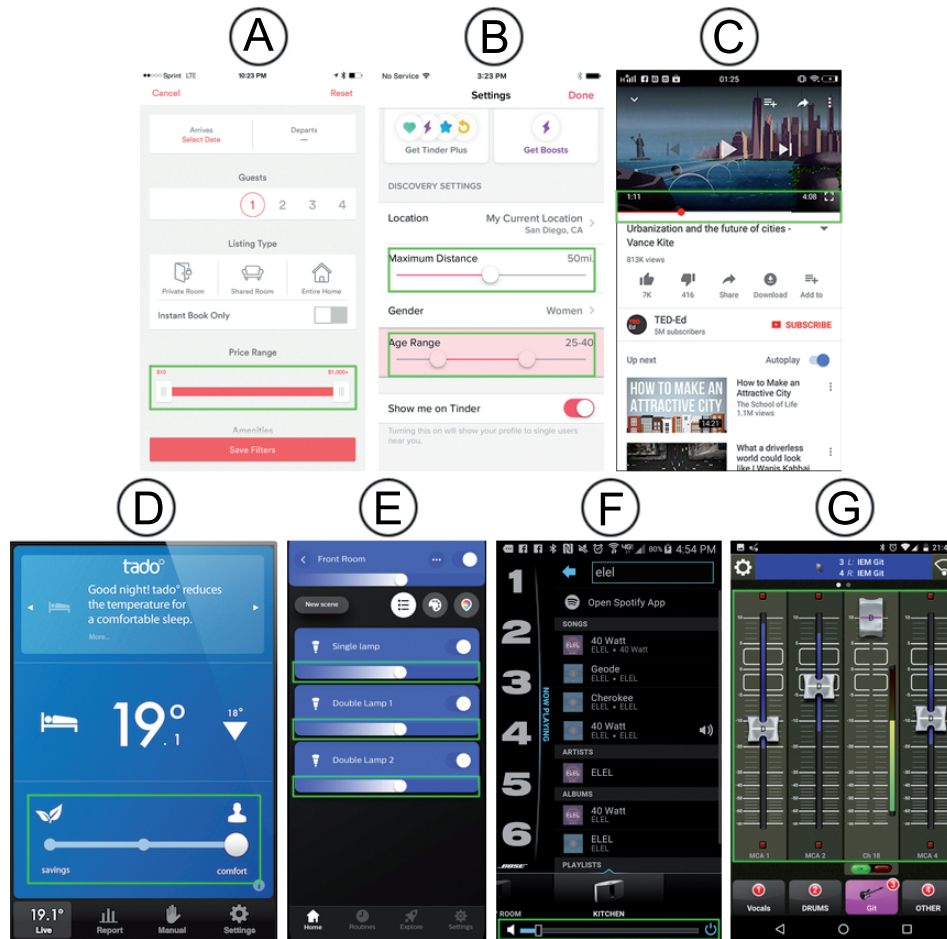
A

Sprint LTE 10:23 PM

Cancel Reset

Arrives
Select Date

Departs
—

Guests

1 2 3 4

Listing Type

Private Room Shared Room Entire Home

Instant Book Only

Price Range

$10 $1,000+

Amenities

Save Filters

B

No Service 3:23 PM

Settings Done

Get Tinder Plus Get Boosts

DISCOVERY SETTINGS

Location My Current Location San Diego, CA

Maximum Distance 50mi.

Gender Women

Age Range 25-40

Show me on Tinder

Turning this on will show your profile to single users near you.

C

01:25

1:11 4:08

Urbanization and the future of cities - Vance Kite

813K views

7K 416 Share Download Add to

TED-Ed
5M subscribers

SUBSCRIBE

Up next Autoplay

HOW TO MAKE AN ATTRACTIVE CITY 14:21

How to Make an Attractive City
The School of Life
1.1M views

What a driverless world could look like | Wanis Kabbaj

D

tado°

Good night! tado° reduces the temperature for a comfortable sleep.

More...

19°.1

18°

savings comfort

19.1° Live Report Manual Settings

E

Front Room

New scene

Single lamp

Double Lamp 1

Double Lamp 2

Home Routines Explore Settings

F

80% 4:54 PM

elel

Open Spotify App

SONGS

40 Watt
ELEL • 40 Watt

Geode
ELEL • ELEL

Cherokee
ELEL • ELEL

40 Watt
ELEL • ELEL

ARTISTS

ELEL

ALBUMS

40 Watt
ELEL

ELEL
ELEL

PLAYLISTS

1 2 3 4 5 6

NOW PLAYING

BOSE

ROOM KITCHEN

G

3 L: IEM Git
4 R: IEM Git

MCA 1 MCA 2 Ch 18 MCA 4

Vocals DRUMS Git OTHER